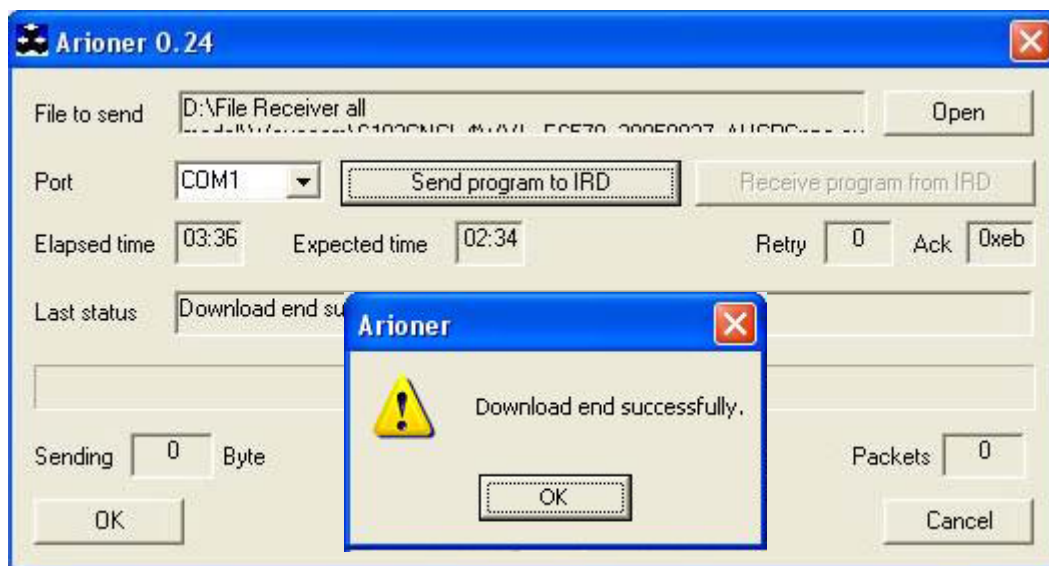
Arioner 0.24

File to send
D:\File Receiver all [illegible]

Open

Port
COM1
Send program to IRD
Receive program from IRD

Elapsed time
03:36
Expected time
02:34
Retry
0
Ack
0xeb

Last status
Download end su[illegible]

Arioner

Download end successfully.

OK

Sending
0
Byte

Packets
0

OK

Cancel